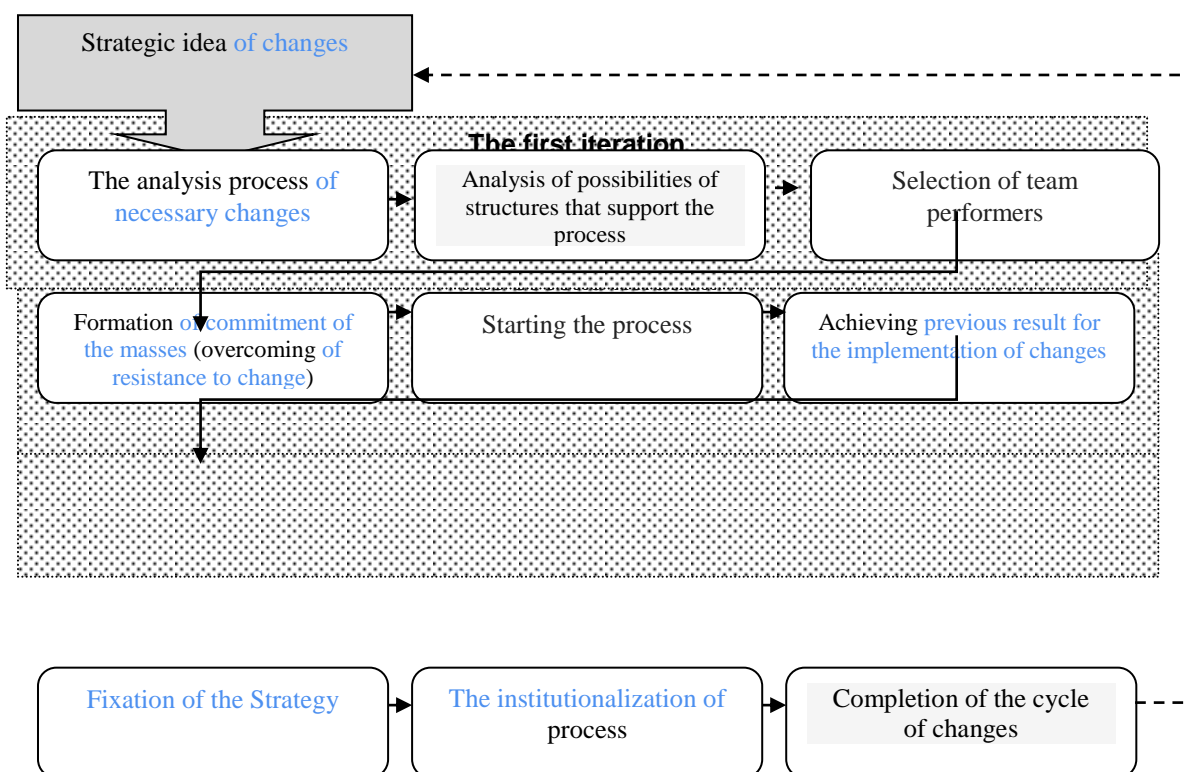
Strategic idea of changes

The first iteration

The analysis process of necessary changes

Analysis of possibilities of structures that support the process

Selection of team performers

Formation of commitment of the masses (overcoming of resistance to change)

Starting the process

Achieving previous result for the implementation of changes

Fixation of the Strategy

The institutionalization of process

Completion of the cycle of changes